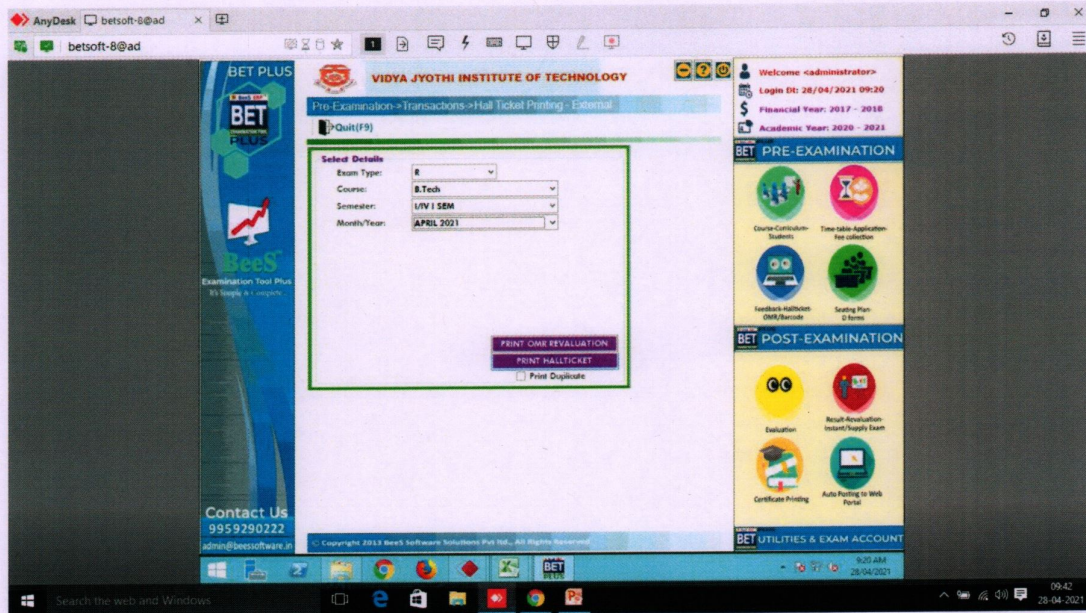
AnyDesk betsoft-8@ad ×

betsoft-8@ad

BET PLUS

BET PLUS

BeeS
Examination Tool Plus
It's Simple & Complete

Contact Us
9959290222
admin@beessoftware.in

VIDYA JYOTHI INSTITUTE OF TECHNOLOGY

Pre-Examination->Transactions->Hall Ticket Printing - External

Quit(F9)

Select Details
Exam Type: R
Course: B.Tech
Semester: I/IV I SEM
Month/Year: APRIL 2021

PRINT OMR REVALUATION
PRINT HALLTICKET
Print Duplicate

© Copyright 2013 BeeS Software Solutions Pvt ltd., All Rights Reserved

Welcome <administrator>
Login Dt: 28/04/2021 09:20
Financial Year: 2017 - 2018
Academic Year: 2020 - 2021

BET PRE-EXAMINATION
Course-Curriculum-Students
Time-table-Application-Fee collection
Feedback-Hallticket-OMR/Barcode
Seating Plan-D forms

BET POST-EXAMINATION
Evaluation
Result-Revaluation-Instant/Supply Exam
Certificate Printing
Auto Posting to Web Portal

BET UTILITIES & EXAM ACCOUNT

9:20 AM
28/04/2021

Search the web and Windows

09:42
28-04-2021